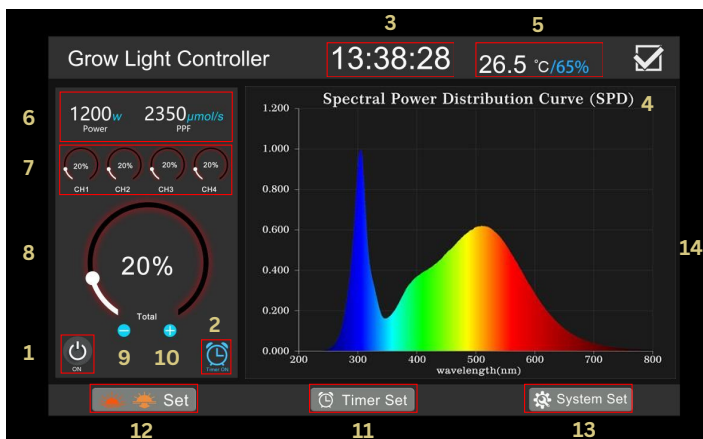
3 5

Grow Light Controller 13:38:28 26.5 °C/65%

6 1200w Power 2350μmol/s PPF

7 20% CH1 20% CH2 20% CH3 20% CH4

8 20% Total

1 ON 9 10 2 Timer ON

Spectral Power Distribution Curve (SPD) 4

1.200
1.000
0.800
0.600
0.400
0.200
0.000

200 300 400 500 600 700 800
wavelength(nm)

14

Set Timer Set System Set

12 11 13